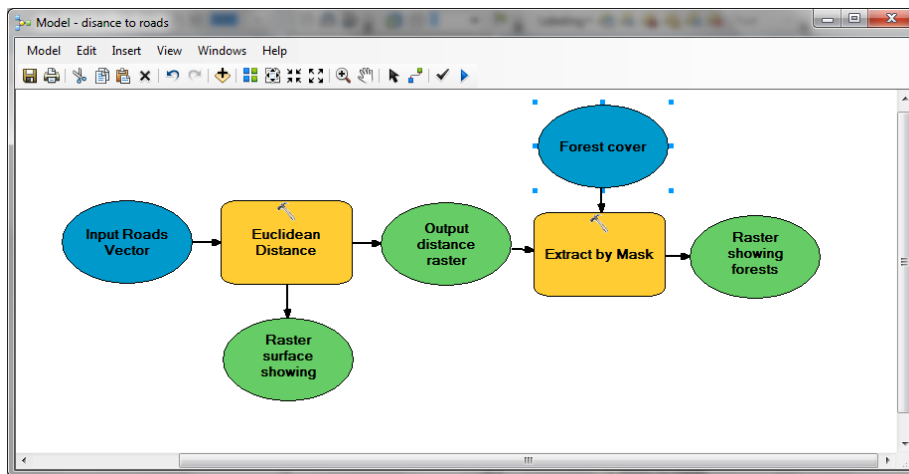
Model - disance to roads

Model Edit Insert View Windows Help

Forest cover

Input Roads Vector

Euclidean Distance

Output distance raster

Extract by Mask

Raster showing forests

Raster surface showing